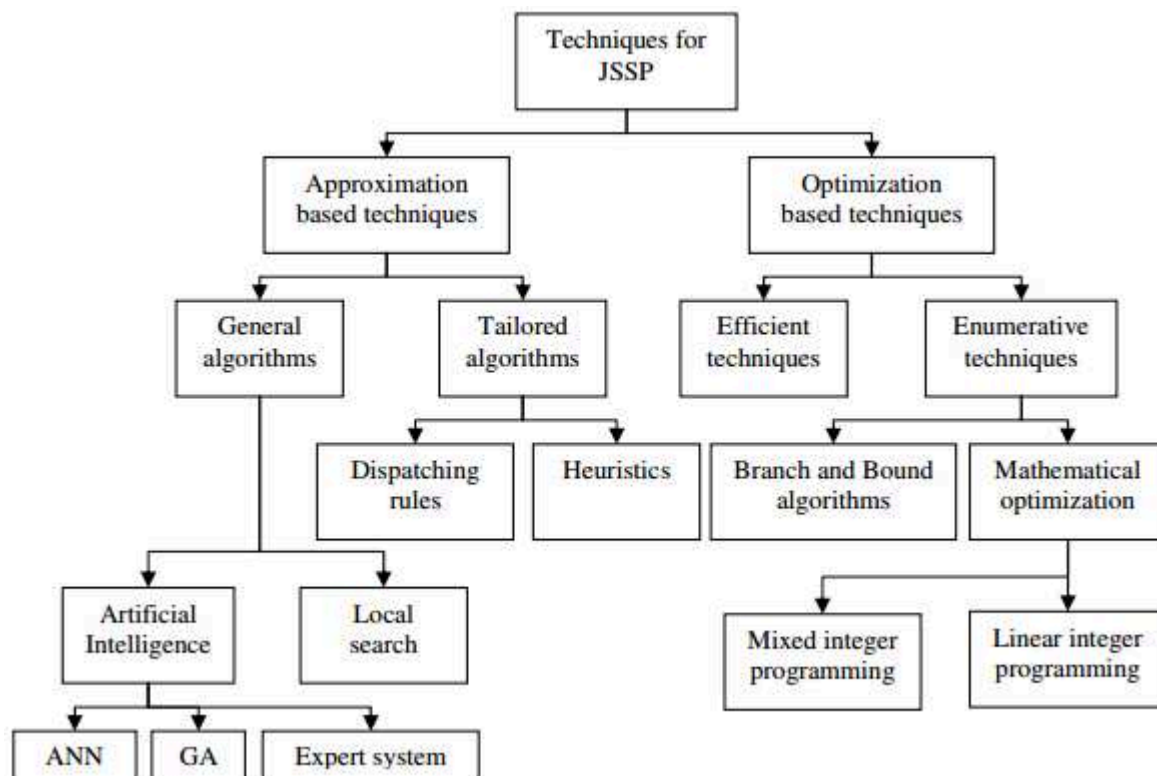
Techniques for JSSP

Approximation based techniques

Optimization based techniques

General algorithms

Tailored algorithms

Efficient techniques

Enumerative techniques

Dispatching rules

Heuristics

Branch and Bound algorithms

Mathematical optimization

Artificial Intelligence

Local search

Mixed integer programming

Linear integer programming

ANN

GA

Expert system